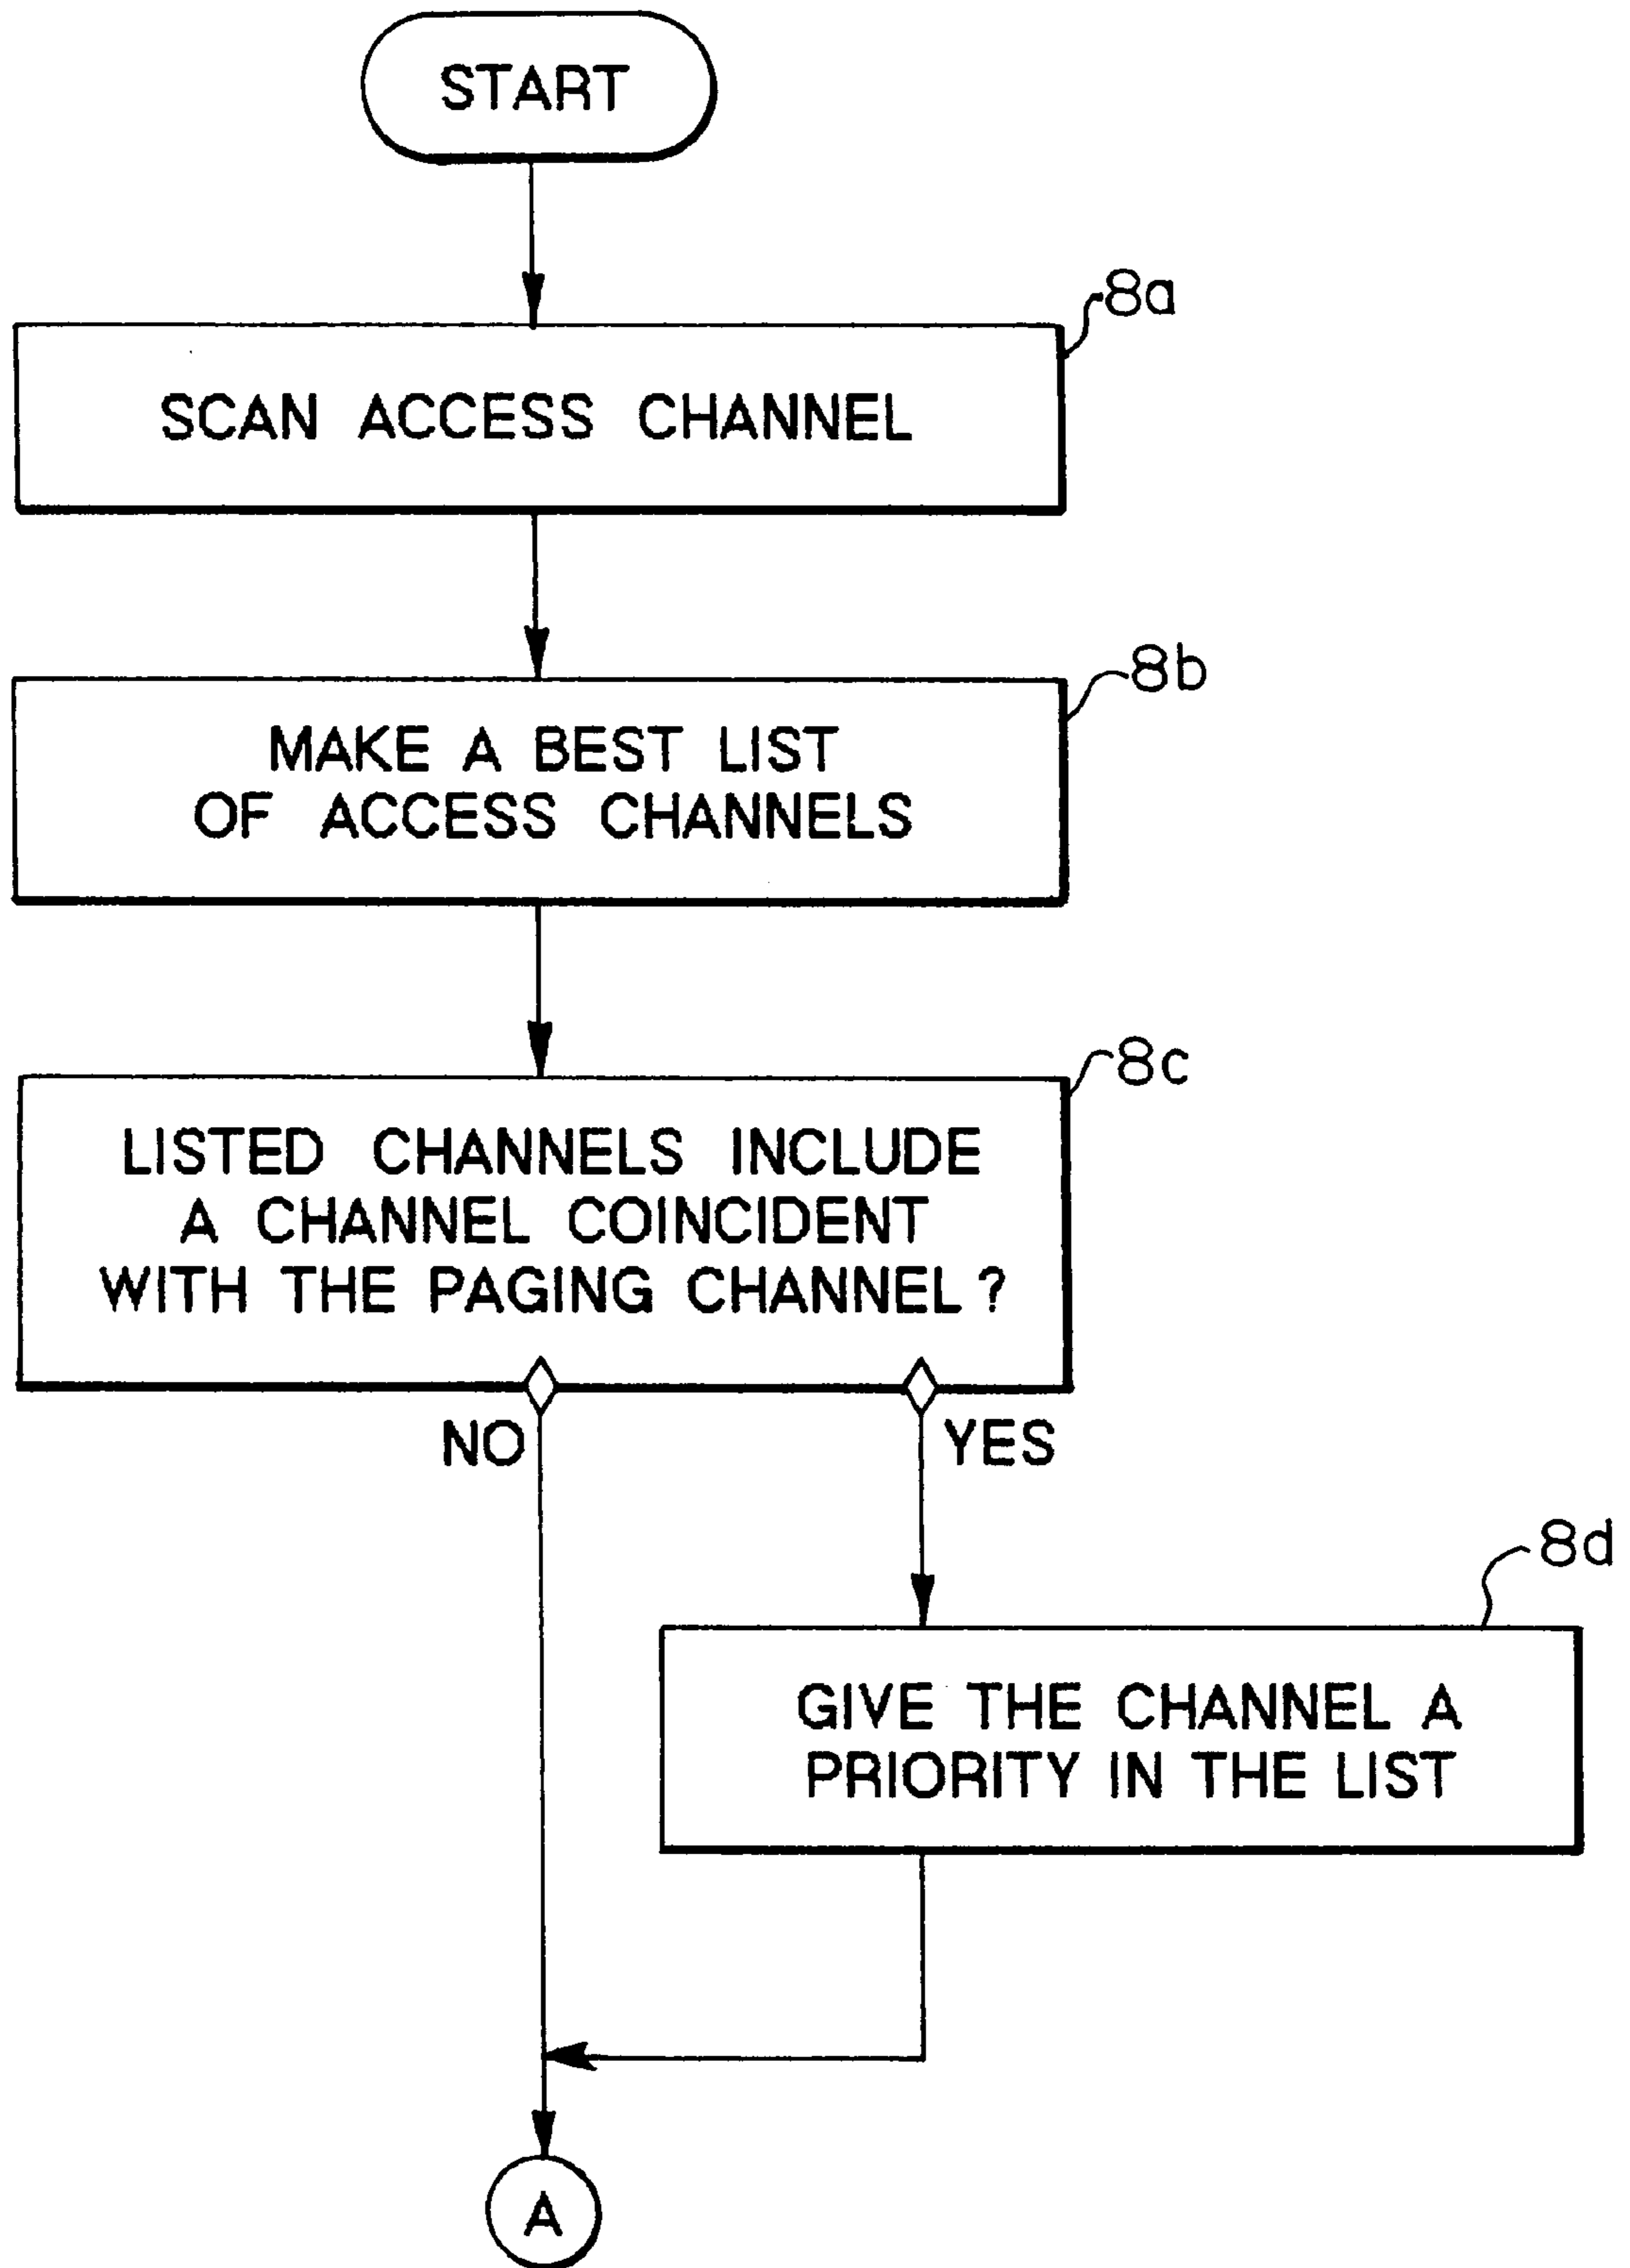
START

8a

SCAN ACCESS CHANNEL

8b

MAKE A BEST LIST OF ACCESS CHANNELS

8c

LISTED CHANNELS INCLUDE A CHANNEL COINCIDENT WITH THE PAGING CHANNEL ?

NO

YES

8d

GIVE THE CHANNEL A PRIORITY IN THE LIST

A